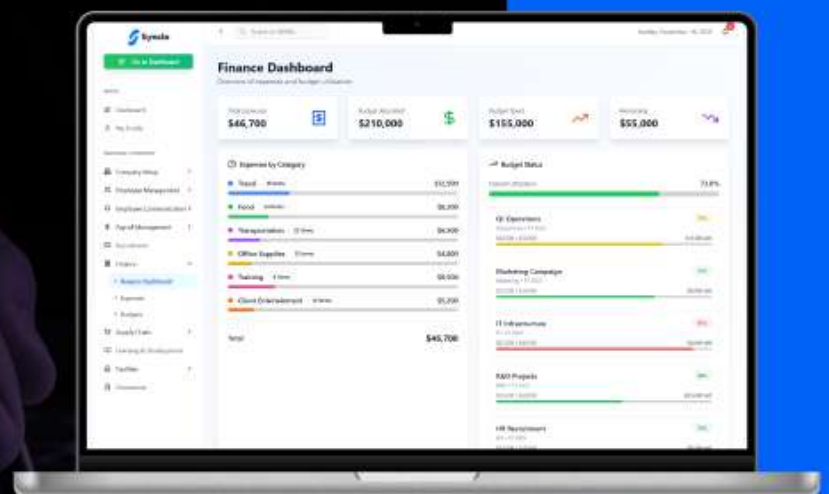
Synola

Go to Dashboard

Dashboard

My Events

Company Setup

Employee Management

Employee Communication

Payroll Management

Recruitment

Finance

Finance Dashboard

Expenses

Budgets

Supply Chain

Learning & Development

Facilities

Documents

Search in HRMS

Finance Dashboard

Overview of expenses and budget utilization

Total Expenses
$46,700

Budget Allocated
$210,000

Budget Spent
$155,000

Remaining
$55,000

Expenses by Category

Travel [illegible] $12,500

Food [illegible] $8,200

Transportation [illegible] $6,900

Office Supplies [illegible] $4,800

Training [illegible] $8,500

Client Entertainment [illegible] $5,200

Total $45,700

Budget Status

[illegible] 73.8%

Q1 Operations

Marketing Campaign

IT Infrastructure

R&D Projects

HR Recruitment